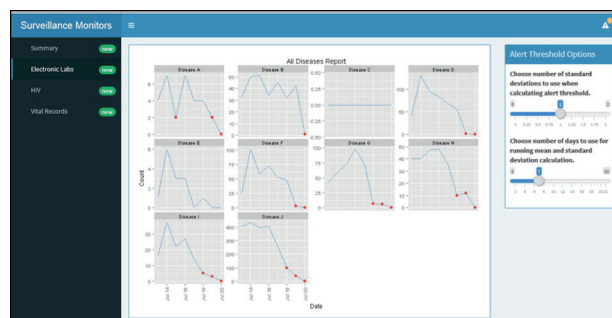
Surveillance Monitors

Summary new
Electronic Labs new
HIV new
Vital Records new

All Diseases Report

Disease A
Disease B
Disease C
Disease D
Disease E
Disease F
Disease G
Disease H
Disease I
Disease J

Count

Date

Alert Threshold Options

Choose number of standard deviations to use when calculating alert threshold.

Choose number of days to use for running mean and standard deviation calculation.